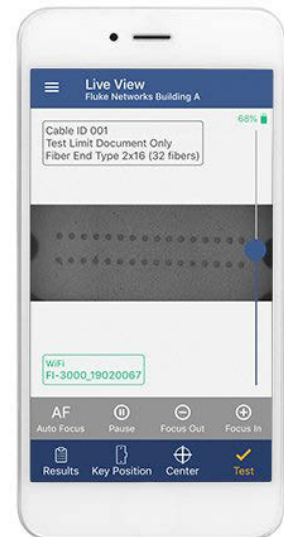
Live View
Fluke Networks Building A

68%

Cable ID 001
Test Limit Document Only
Fiber End Type 2x16 (32 fibers)

WiFi
FI-3000_19020067

AF
Auto Focus

Pause

Focus Out

Focus In

Results

Key Position

Center

Test